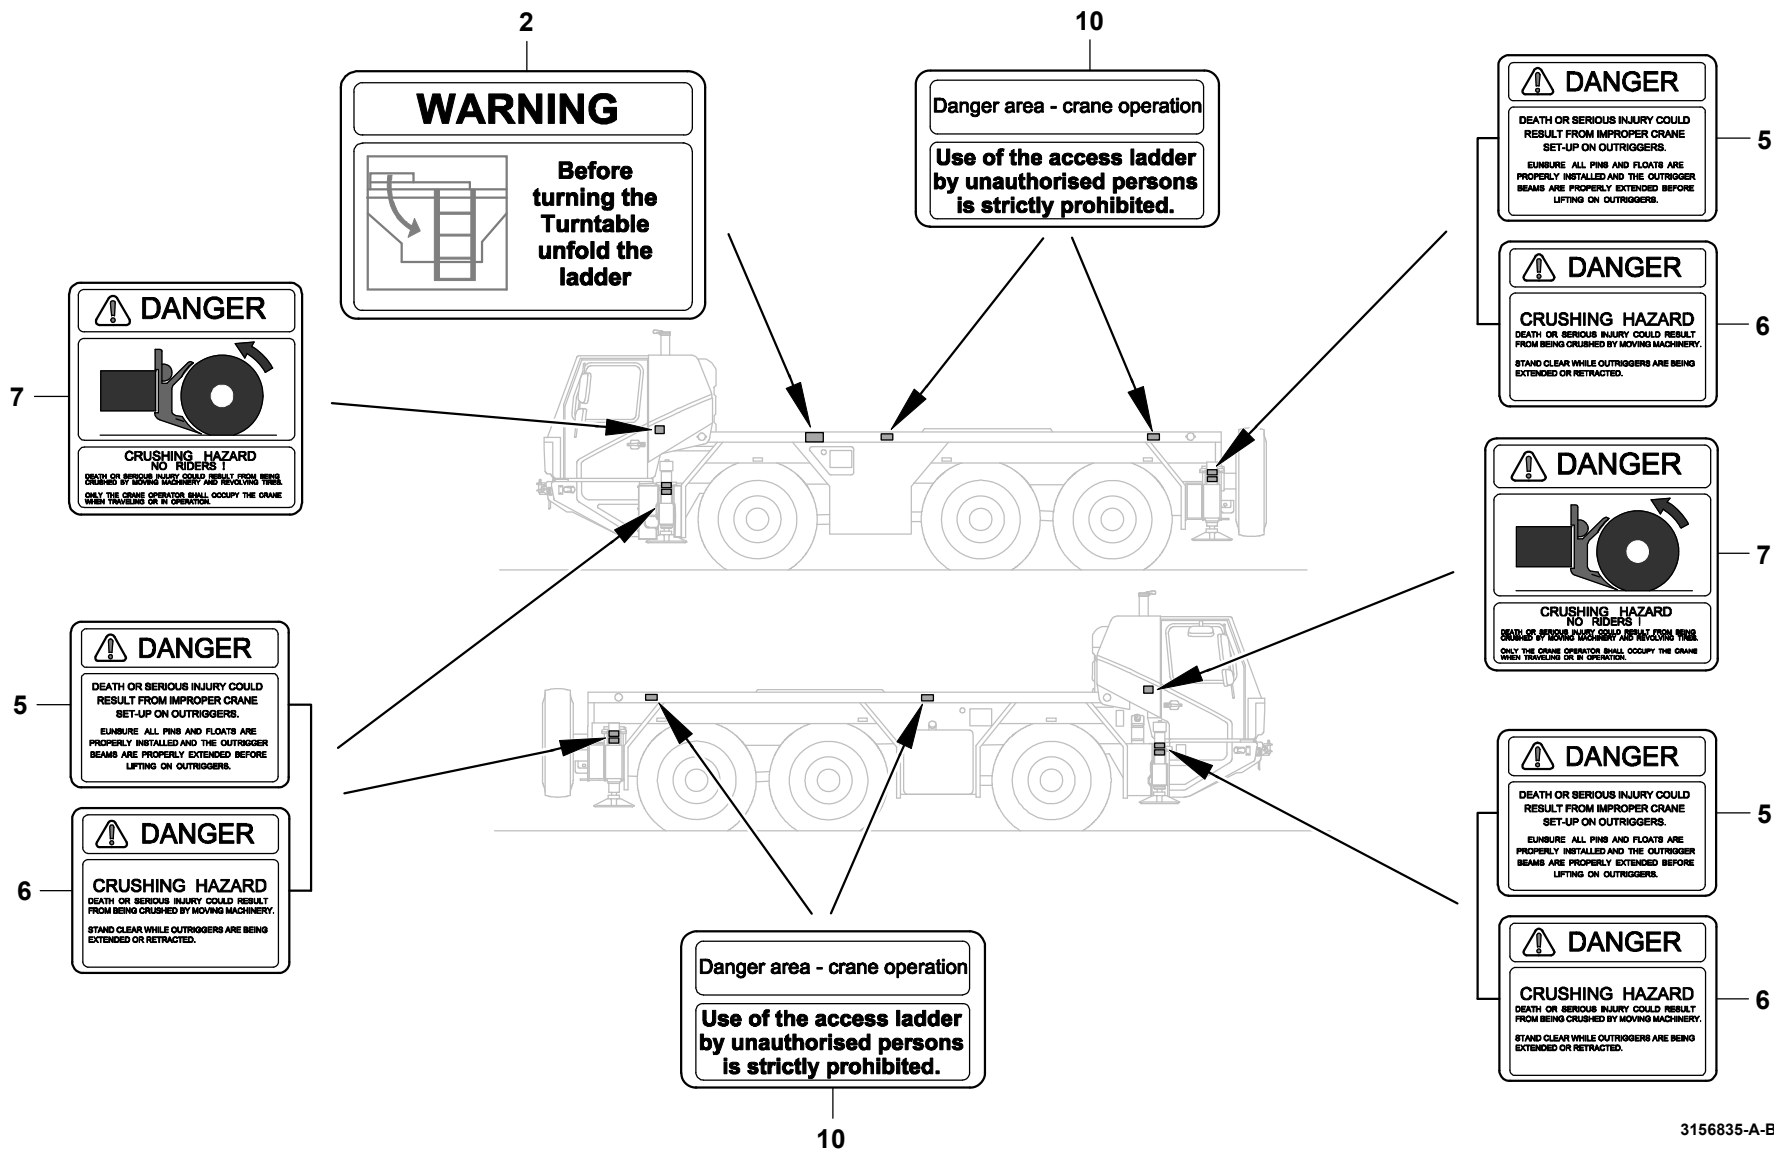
2

WARNING

Before turning the Turntable unfold the ladder

10

Danger area - crane operation

Use of the access ladder by unauthorised persons is strictly prohibited.

DANGER

DEATH OR SERIOUS INJURY COULD RESULT FROM IMPROPER CRANE SET-UP ON OUTRIGGERS.

EUNSURE ALL PINS AND FLOATS ARE PROPERLY INSTALLED AND THE OUTRIGGER BEAMS ARE PROPERLY EXTENDED BEFORE LIFTING ON OUTRIGGERS.

5

DANGER

CRUSHING HAZARD
DEATH OR SERIOUS INJURY COULD RESULT FROM BEING CRUSHED BY MOVING MACHINERY.

STAND CLEAR WHILE OUTRIGGERS ARE BEING EXTENDED OR RETRACTED.

6

7

DANGER

CRUSHING HAZARD
NO RIDERS !
DEATH OR SERIOUS INJURY COULD RESULT FROM BEING CRUSHED BY MOVING MACHINERY AND REVOLVING TIRES.

ONLY THE CRANE OPERATOR SHALL OCCUPY THE CRANE WHEN TRAVELING OR IN OPERATION.

DANGER

CRUSHING HAZARD
NO RIDERS !
DEATH OR SERIOUS INJURY COULD RESULT FROM BEING CRUSHED BY MOVING MACHINERY AND REVOLVING TIRES.

ONLY THE CRANE OPERATOR SHALL OCCUPY THE CRANE WHEN TRAVELING OR IN OPERATION.

7

5

DANGER

DEATH OR SERIOUS INJURY COULD RESULT FROM IMPROPER CRANE SET-UP ON OUTRIGGERS.

EUNSURE ALL PINS AND FLOATS ARE PROPERLY INSTALLED AND THE OUTRIGGER BEAMS ARE PROPERLY EXTENDED BEFORE LIFTING ON OUTRIGGERS.

6

DANGER

CRUSHING HAZARD
DEATH OR SERIOUS INJURY COULD RESULT FROM BEING CRUSHED BY MOVING MACHINERY.

STAND CLEAR WHILE OUTRIGGERS ARE BEING EXTENDED OR RETRACTED.

DANGER

DEATH OR SERIOUS INJURY COULD RESULT FROM IMPROPER CRANE SET-UP ON OUTRIGGERS.

EUNSURE ALL PINS AND FLOATS ARE PROPERLY INSTALLED AND THE OUTRIGGER BEAMS ARE PROPERLY EXTENDED BEFORE LIFTING ON OUTRIGGERS.

5

DANGER

CRUSHING HAZARD
DEATH OR SERIOUS INJURY COULD RESULT FROM BEING CRUSHED BY MOVING MACHINERY.

STAND CLEAR WHILE OUTRIGGERS ARE BEING EXTENDED OR RETRACTED.

6

Danger area - crane operation

Use of the access ladder by unauthorised persons is strictly prohibited.

10

3156835-A-B